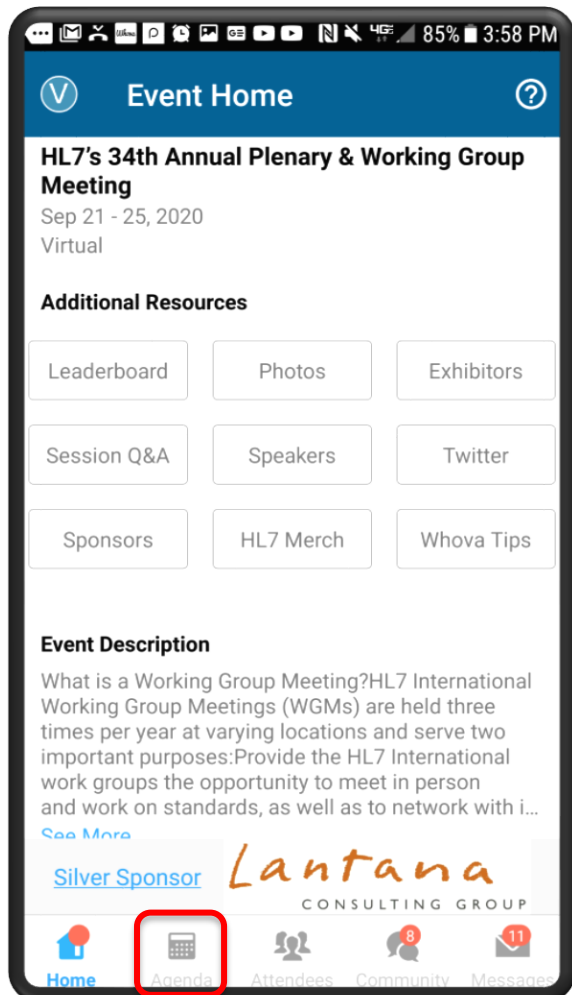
85% 3:58 PM

Event Home

HL7's 34th Annual Plenary & Working Group Meeting
Sep 21 - 25, 2020
Virtual

Additional Resources

Leaderboard
Photos
Exhibitors
Session Q&A
Speakers
Twitter
Sponsors
HL7 Merch
Whova Tips

Event Description

What is a Working Group Meeting?HL7 International Working Group Meetings (WGMs) are held three times per year at varying locations and serve two important purposes:Provide the HL7 International work groups the opportunity to meet in person and work on standards, as well as to network with i...
See More

Silver Sponsor
Lantana
CONSULTING GROUP

Home
Agenda
Attendees
8
Community
11
Messages